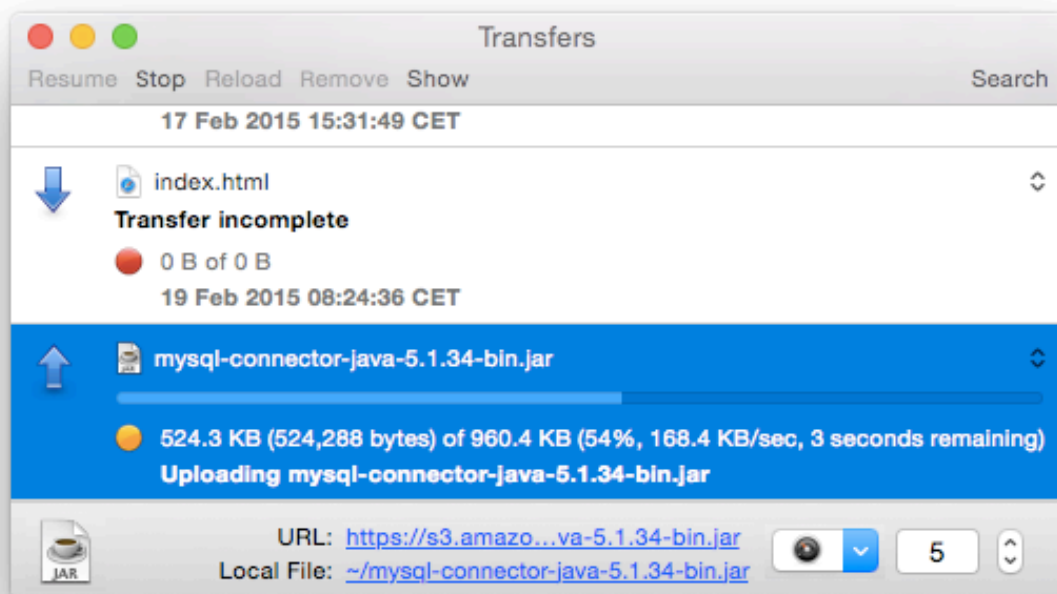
Transfers

Resume Stop Reload Remove Show Search

17 Feb 2015 15:31:49 CET

index.html

Transfer incomplete

0 B of 0 B

19 Feb 2015 08:24:36 CET

mysql-connector-java-5.1.34-bin.jar

524.3 KB (524,288 bytes) of 960.4 KB (54%, 168.4 KB/sec, 3 seconds remaining)

Uploading mysql-connector-java-5.1.34-bin.jar

JAR

URL: https://s3.amazo...va-5.1.34-bin.jar

Local File: ~/mysql-connector-java-5.1.34-bin.jar

5